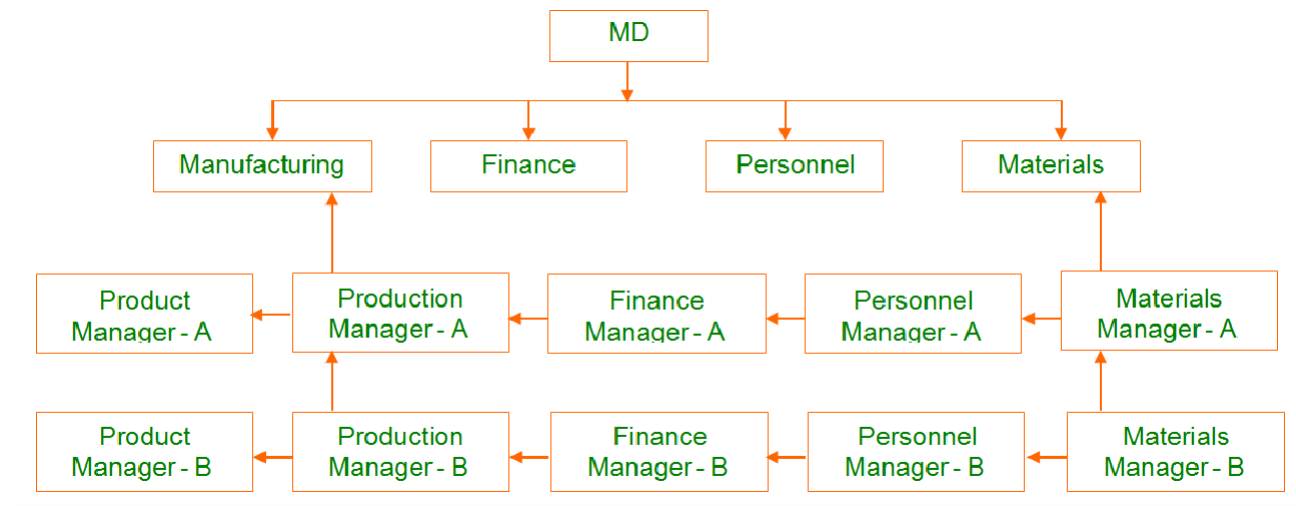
MD

Manufacturing

Finance

Personnel

Materials

Product Manager - A

Production Manager - A

Finance Manager - A

Personnel Manager - A

Materials Manager - A

Product Manager - B

Production Manager - B

Finance Manager - B

Personnel Manager - B

Materials Manager - B